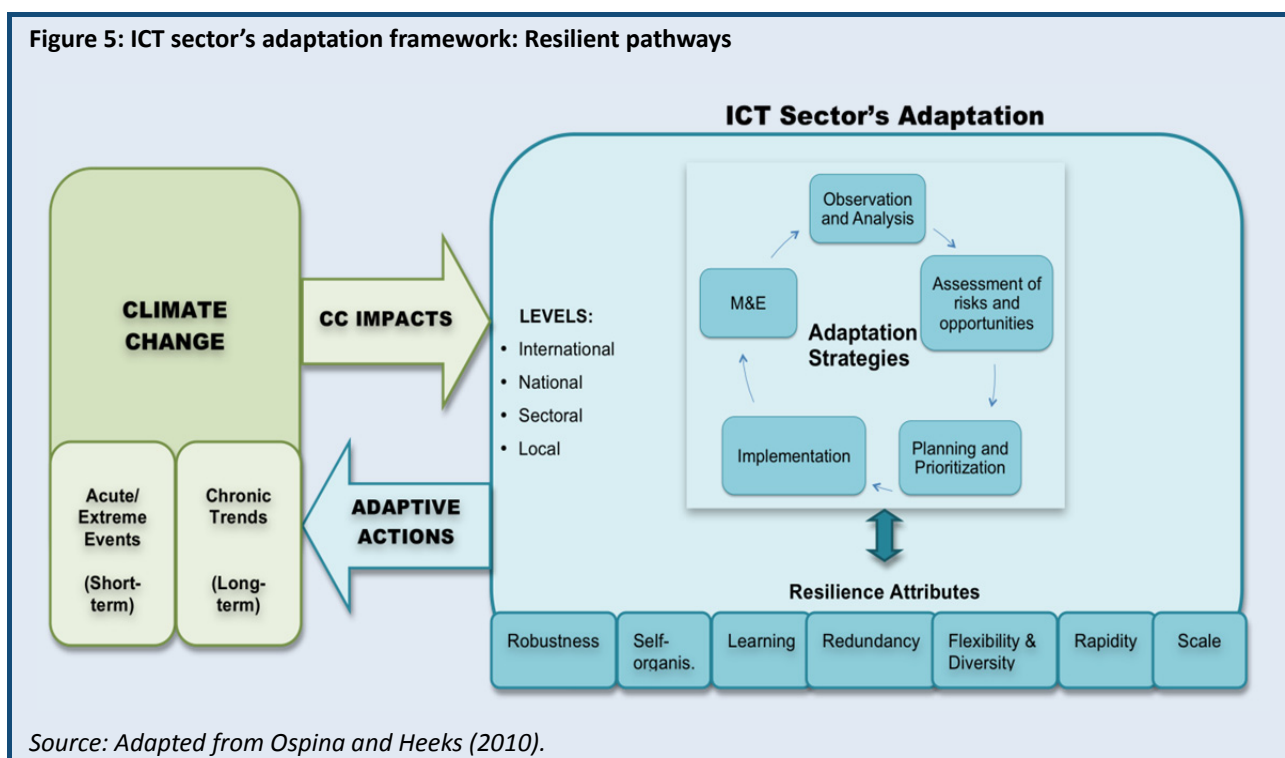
Figure 5: ICT sector's adaptation framework: Resilient pathways

ICT Sector's Adaptation

CLIMATE CHANGE

Acute/ Extreme Events

(Short-term)

Chronic Trends

(Long-term)

CC IMPACTS

ADAPTIVE ACTIONS

LEVELS:
• International
• National
• Sectoral
• Local

Observation and Analysis

Assessment of risks and opportunities

Planning and Prioritization

Implementation

M&E

Adaptation Strategies

Resilience Attributes

| Robustness | Self-organis. | Learning | Redundancy | Flexibility & Diversity | Rapidity | Scale |
|---|---|---|---|---|---|---|

Source: Adapted from Ospina and Heeks (2010).